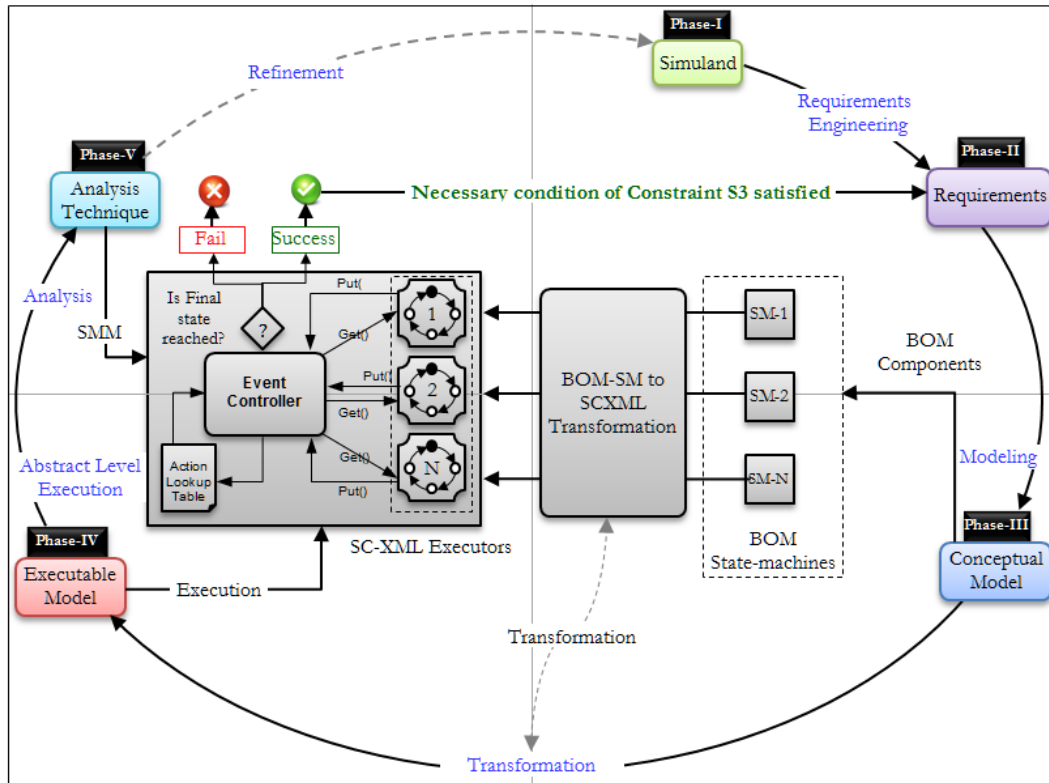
Phase-I
Simuland
Refinement
Requirements Engineering
Phase-II
Requirements
Phase-V
Analysis Technique
Fail
Success
Necessary condition of Constraint S3 satisfied
Analysis
SMM
Is Final state reached?
?
Put(
Get()
Put()
Get()
Get()
Put()
1
2
N
Event Controller
Action Lookup Table
BOM-SM to SCXML Transformation
SM-1
SM-2
SM-N
BOM Components
Modeling
Abstract Level Execution
Phase-IV
Executable Model
Execution
SC-XML Executors
BOM State-machines
Phase-III
Conceptual Model
Transformation
Transformation